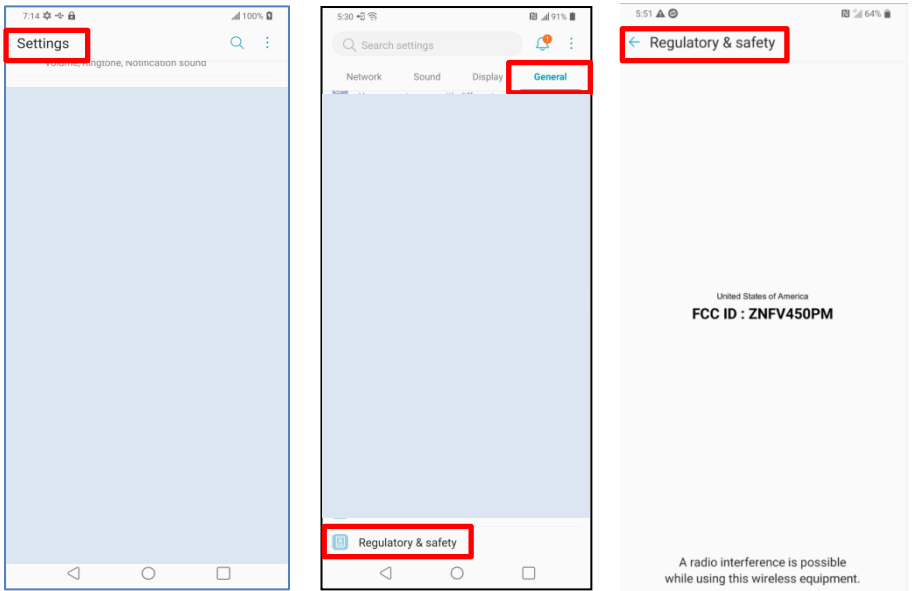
7:14 100%

Settings

Volume, Ringtone, Notification sound

5:30 91%

Search settings

Network Sound Display General

Regulatory & safety

5:51 64%

Regulatory & safety

United States of America

FCC ID : ZNFV450PM

A radio interference is possible while using this wireless equipment.